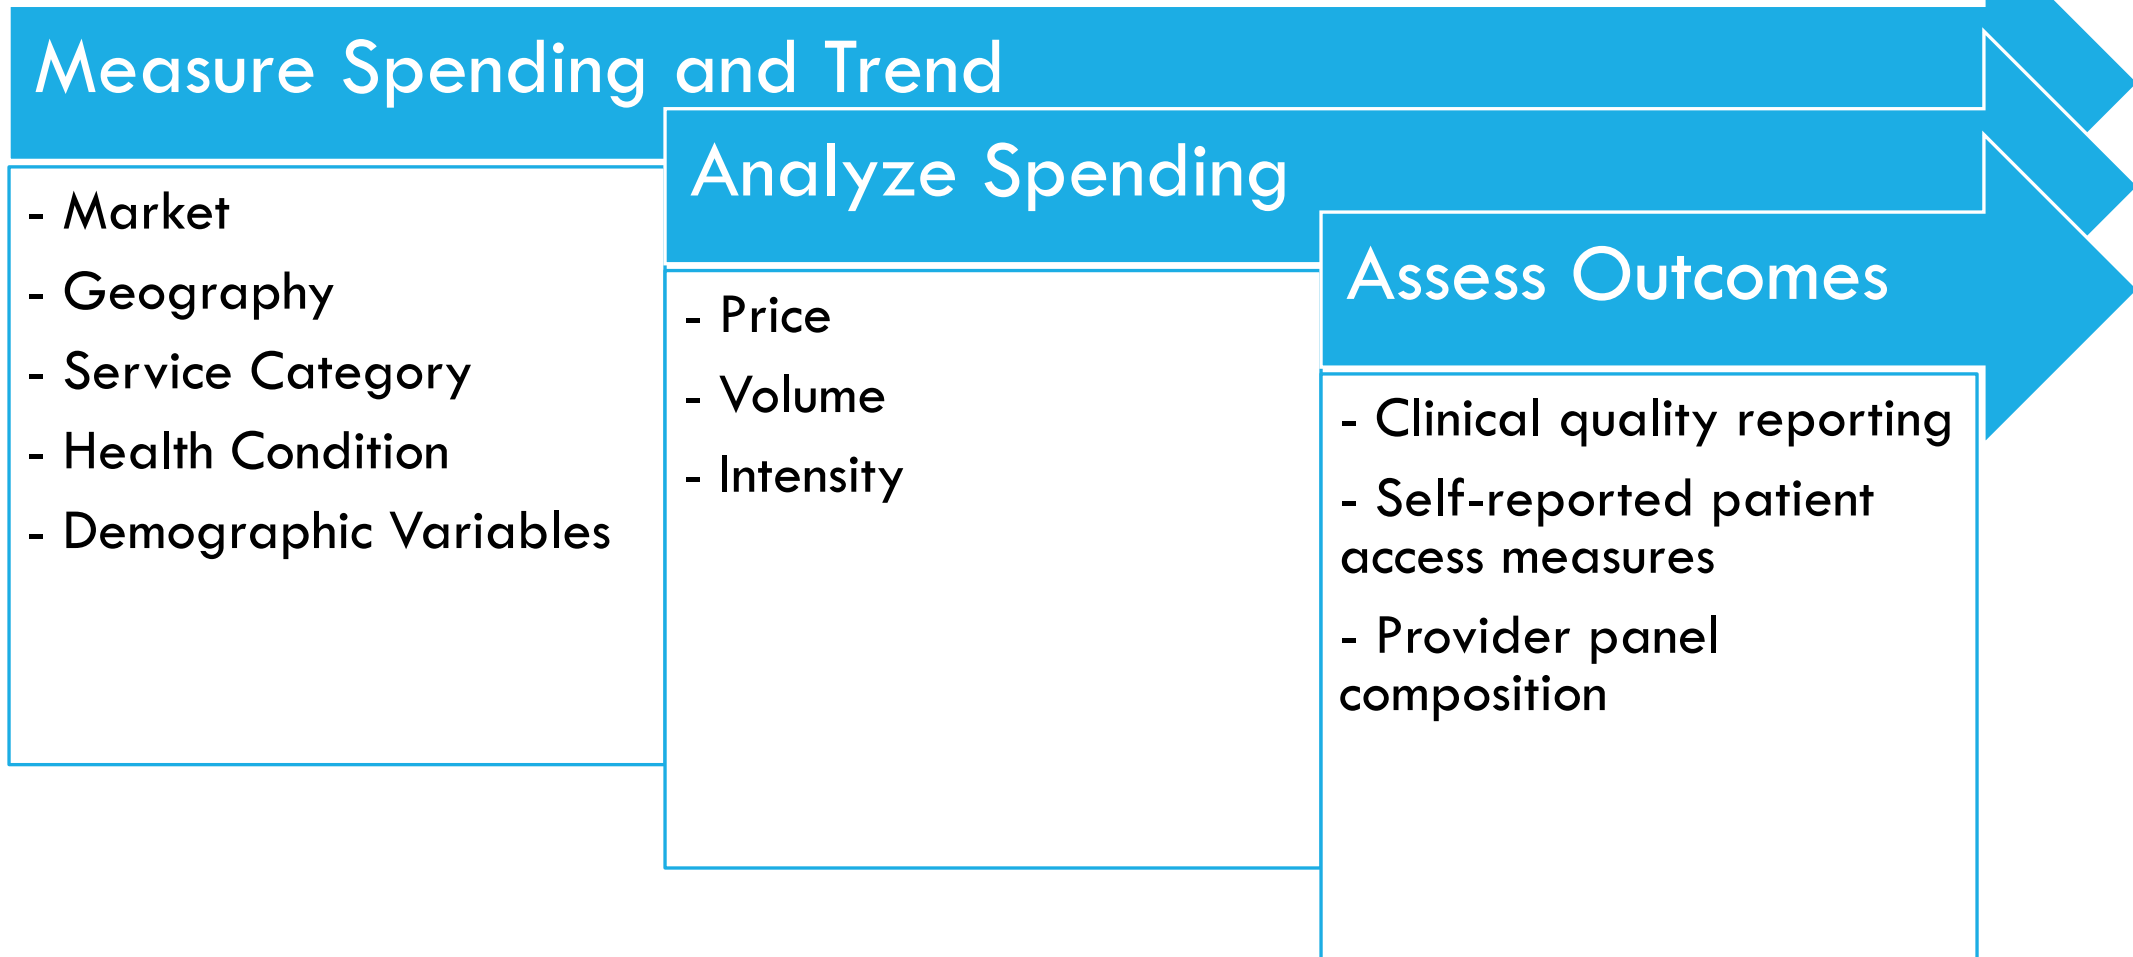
Measure Spending and Trend

- Market
- Geography
- Service Category
- Health Condition
- Demographic Variables

Analyze Spending

- Price
- Volume
- Intensity

Assess Outcomes

- Clinical quality reporting
- Self-reported patient access measures
- Provider panel composition